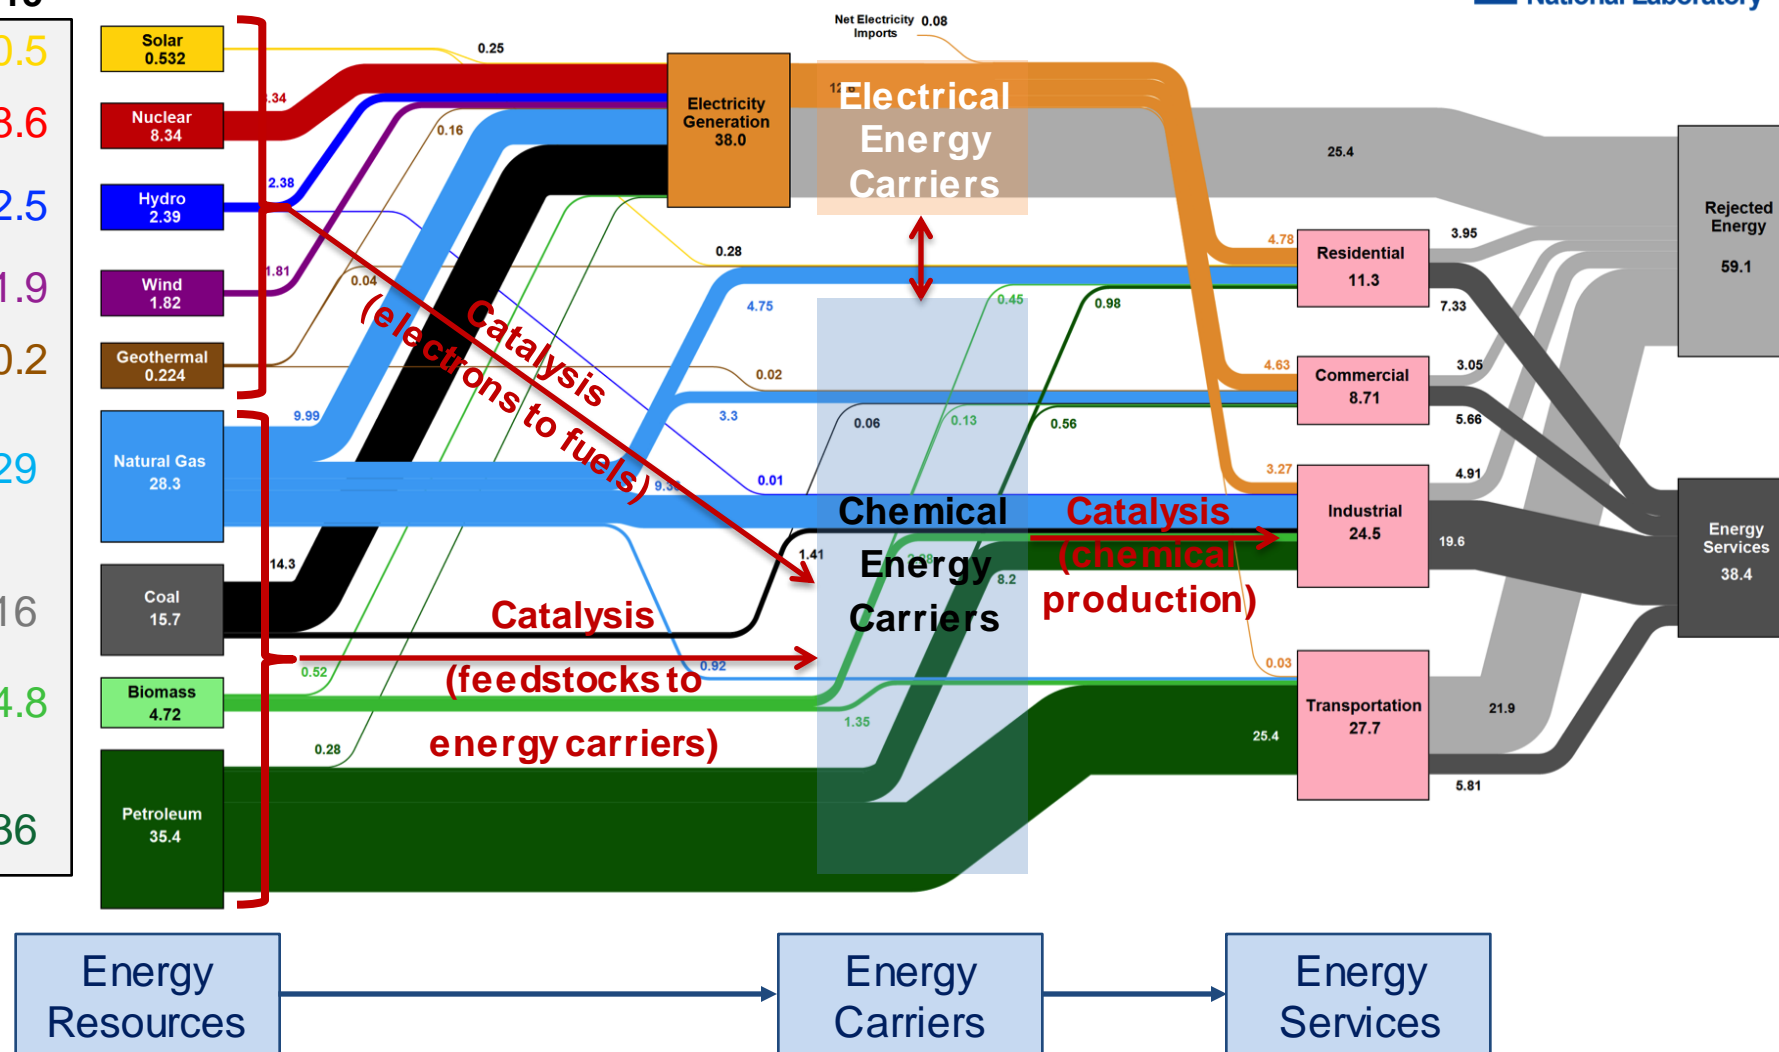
0.5
8.6
2.5
1.9
0.2
29
16
4.8
36

National Laboratory

Solar 0.532
Nuclear 8.34
Hydro 2.39
Wind 1.82
Geothermal 0.224
Natural Gas 28.3
Coal 15.7
Biomass 4.72
Petroleum 35.4

0.25
.34
0.16
2.38
1.81
0.04
9.99
14.3
0.52
0.28

Net Electricity Imports 0.08

Electricity Generation 38.0

Electrical Energy Carriers

25.4
0.28
4.75
0.02
3.3
0.06
0.13
0.01
0.45
0.98
0.56
1.41
8.2
0.92
1.35
9.3

Catalysis (electrons to fuels)

Chemical Energy Carriers

Catalysis (chemical production)

Catalysis (feedstocks to energy carriers)

4.78
4.63
3.27
0.03
25.4

Residential 11.3
Commercial 8.71
Industrial 24.5
Transportation 27.7

3.95
7.33
3.05
5.66
4.91
19.6
21.9
5.81

Rejected Energy 59.1

Energy Services 38.4

Energy Resources

Energy Carriers

Energy Services